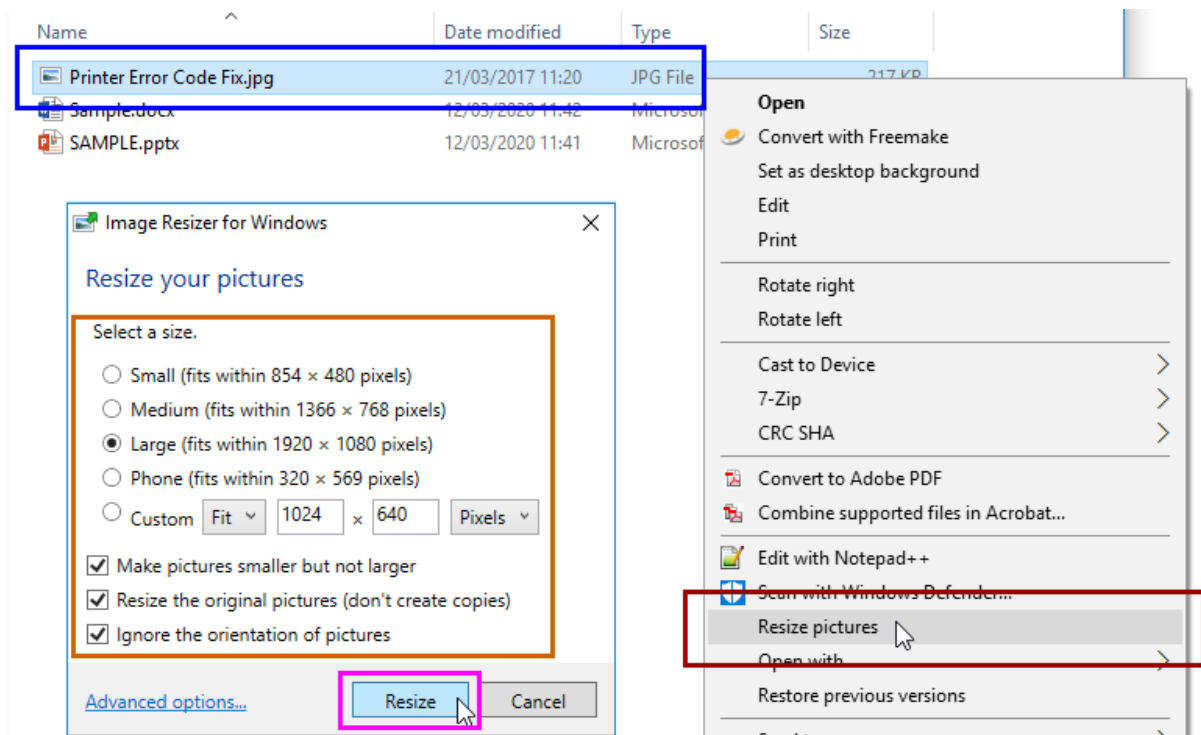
| Name | Date modified | Type | Size |
|---|---|---|---|
| Printer Error Code Fix.jpg | 21/03/2017 11:20 | JPG File | 217 KB |
| Sample.docx | 12/03/2020 11:42 | Microsof | |
| SAMPLE.pptx | 12/03/2020 11:41 | Microsof | |

Image Resizer for Windows

Resize your pictures

Select a size.

Small (fits within 854 × 480 pixels)

Medium (fits within 1366 × 768 pixels)

Large (fits within 1920 × 1080 pixels)

Phone (fits within 320 × 569 pixels)

Custom Fit 1024 × 640 Pixels

Make pictures smaller but not larger

Resize the original pictures (don't create copies)

Ignore the orientation of pictures

Advanced options...

Resize

Cancel

Open

Convert with Freemake

Set as desktop background

Edit

Print

Rotate right

Rotate left

Cast to Device

7-Zip

CRC SHA

Convert to Adobe PDF

Combine supported files in Acrobat...

Edit with Notepad++

Scan with Windows Defender...

Resize pictures

Open with

Restore previous versions

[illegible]